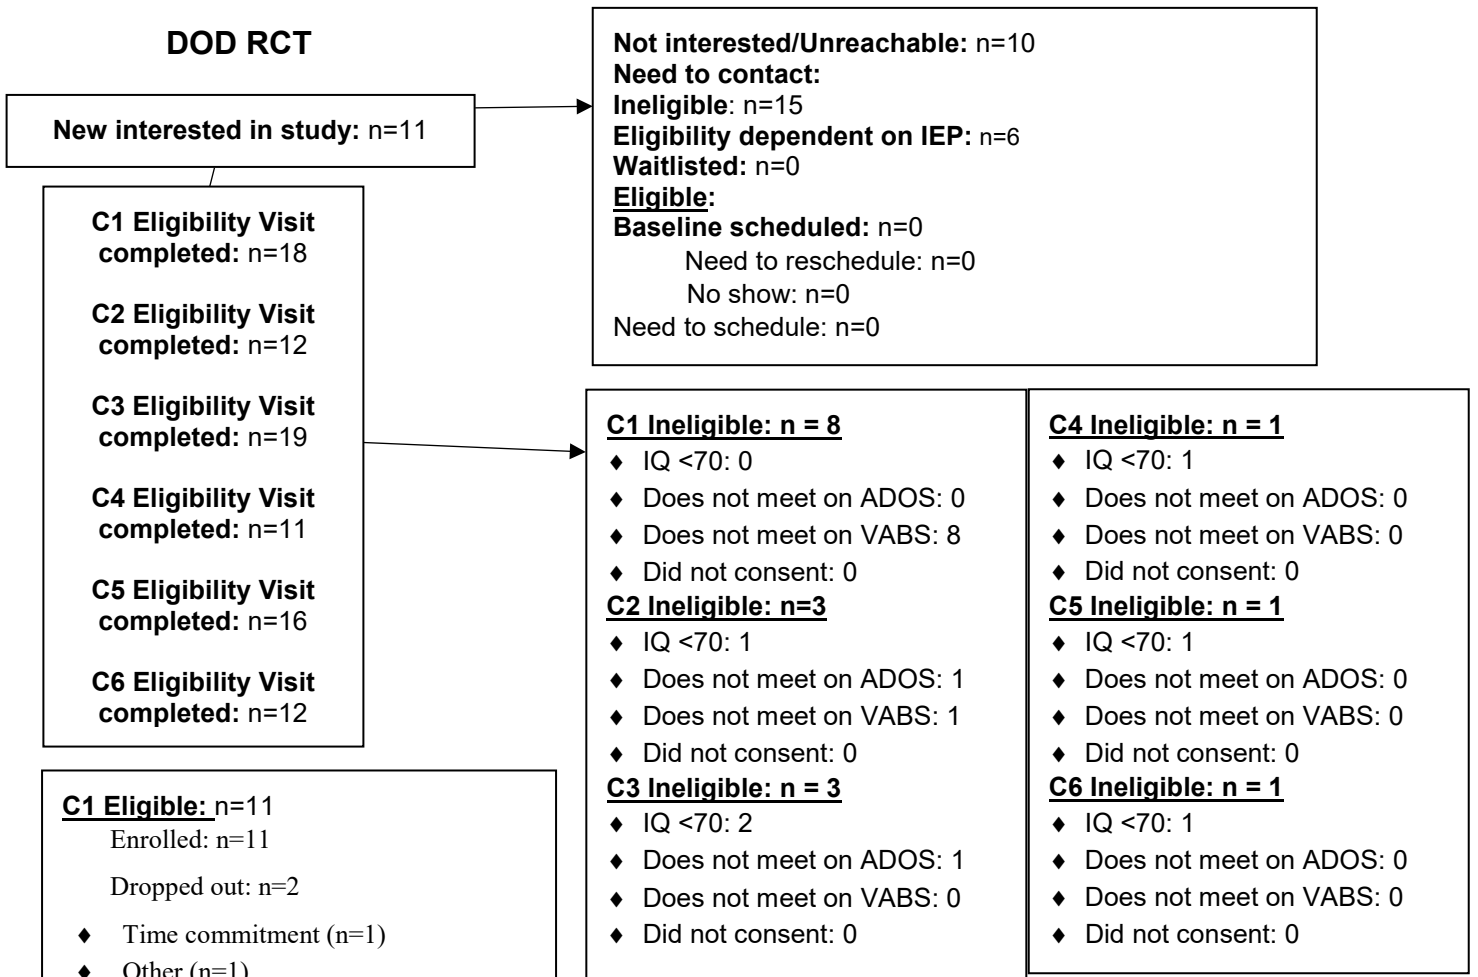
DOD RCT

New interested in study: n=11

Not interested/Unreachable: n=10
Need to contact:
Ineligible: n=15
Eligibility dependent on IEP: n=6
Waitlisted: n=0
Eligible:
Baseline scheduled: n=0
Need to reschedule: n=0
No show: n=0
Need to schedule: n=0

C1 Eligibility Visit completed: n=18

C2 Eligibility Visit completed: n=12

C3 Eligibility Visit completed: n=19

C4 Eligibility Visit completed: n=11

C5 Eligibility Visit completed: n=16

C6 Eligibility Visit completed: n=12

C1 Ineligible: n = 8
♦ IQ <70: 0
♦ Does not meet on ADOS: 0
♦ Does not meet on VABS: 8
♦ Did not consent: 0
C2 Ineligible: n=3
♦ IQ <70: 1
♦ Does not meet on ADOS: 1
♦ Does not meet on VABS: 1
♦ Did not consent: 0
C3 Ineligible: n = 3
♦ IQ <70: 2
♦ Does not meet on ADOS: 1
♦ Does not meet on VABS: 0
♦ Did not consent: 0

C4 Ineligible: n = 1
♦ IQ <70: 1
♦ Does not meet on ADOS: 0
♦ Does not meet on VABS: 0
♦ Did not consent: 0
C5 Ineligible: n = 1
♦ IQ <70: 1
♦ Does not meet on ADOS: 0
♦ Does not meet on VABS: 0
♦ Did not consent: 0
C6 Ineligible: n = 1
♦ IQ <70: 1
♦ Does not meet on ADOS: 0
♦ Does not meet on VABS: 0
♦ Did not consent: 0

C1 Eligible: n=11
Enrolled: n=11
Dropped out: n=2
♦ Time commitment (n=1)
♦ Other (n=1)